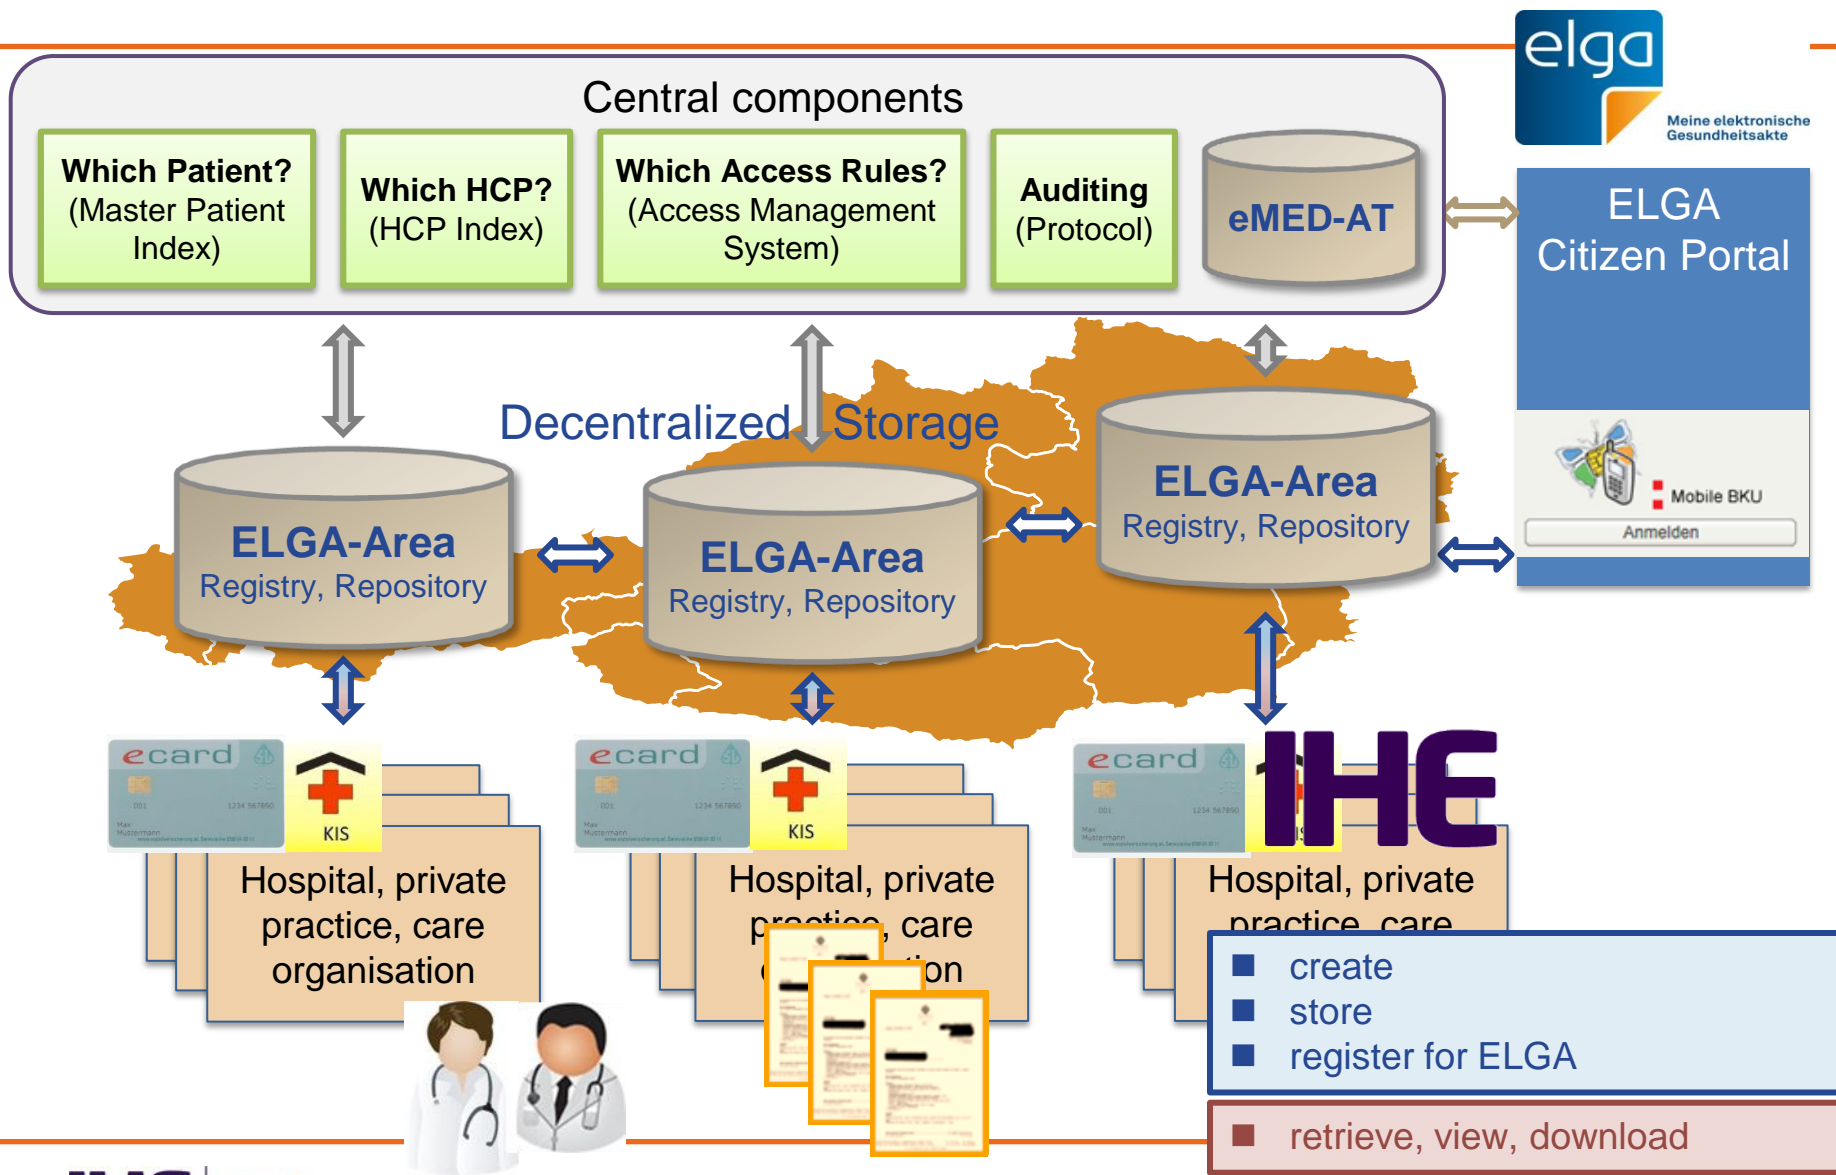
elga
Meine elektronische Gesundheitsakte

Central components

Which Patient? (Master Patient Index)

Which HCP? (HCP Index)

Which Access Rules? (Access Management System)

Auditing (Protocol)

eMED-AT

ELGA Citizen Portal

Mobile BKU
Anmelden

Decentralized Storage

ELGA-Area
Registry, Repository

ELGA-Area
Registry, Repository

ELGA-Area
Registry, Repository

ecard
KIS
Hospital, private practice, care organisation

ecard
KIS
Hospital, private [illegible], care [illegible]on

ecard
IHE
Hospital, private practice, care

■ create
■ store
■ register for ELGA

■ retrieve, view, download